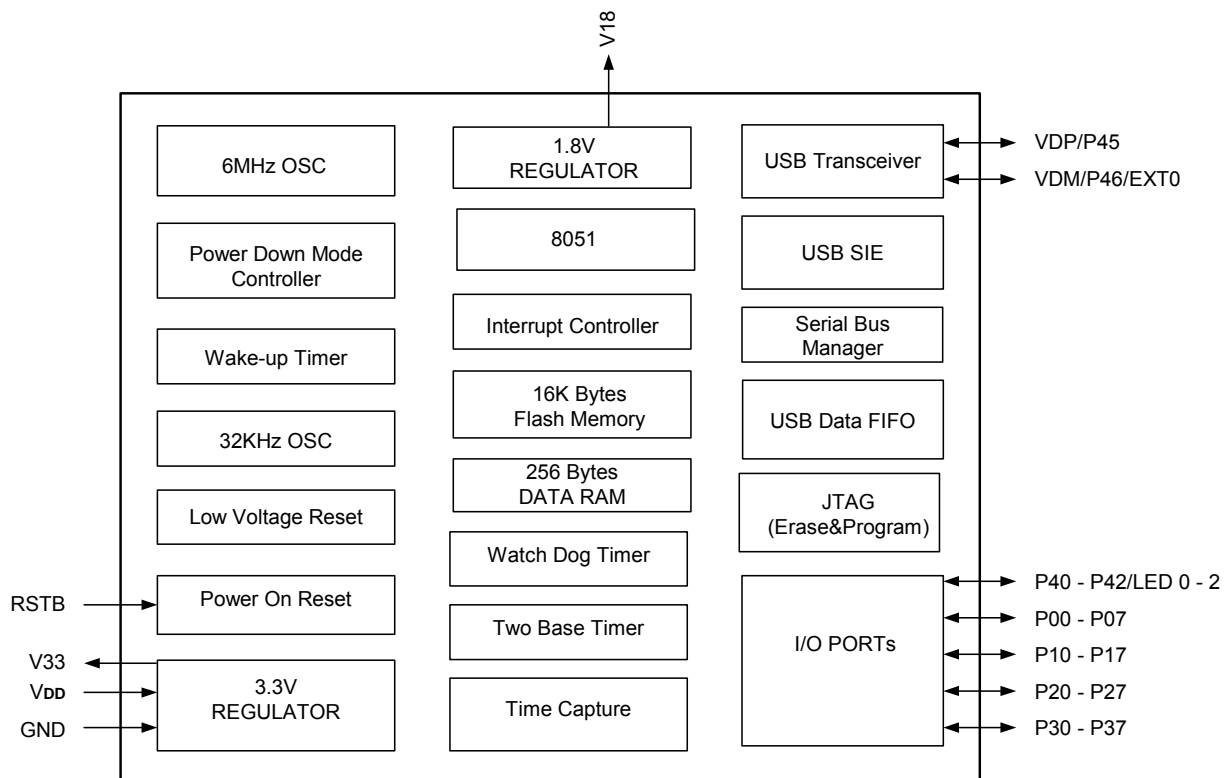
V18

6MHz OSC

1.8V REGULATOR

USB Transceiver

VDP/P45

VDM/P46/EXT0

8051

Power Down Mode Controller

USB SIE

Interrupt Controller

Serial Bus Manager

Wake-up Timer

16K Bytes Flash Memory

USB Data FIFO

32KHz OSC

256 Bytes DATA RAM

JTAG (Erase&Program)

Low Voltage Reset

Watch Dog Timer

RSTB

Power On Reset

P40 - P42/LED 0 - 2

P00 - P07

Two Base Timer

I/O PORTs

P10 - P17

V33

VDD

3.3V REGULATOR

P20 - P27

GND

Time Capture

P30 - P37